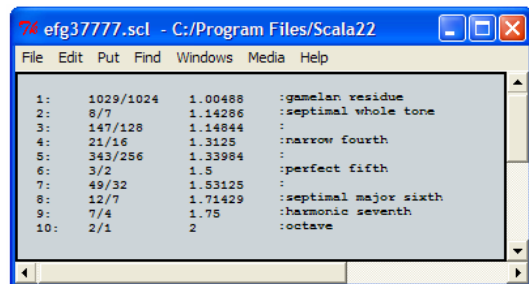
efg37777.scl - C:/Program Files/Scala22

File Edit Put Find Windows Media Help

| | | | |
|---|---|---|---|
| 1: | 1029/1024 | 1.00488 | :gamelan residue |
| 2: | 8/7 | 1.14286 | :septimal whole tone |
| 3: | 147/128 | 1.14844 | : |
| 4: | 21/16 | 1.3125 | :narrow fourth |
| 5: | 343/256 | 1.33984 | : |
| 6: | 3/2 | 1.5 | :perfect fifth |
| 7: | 49/32 | 1.53125 | : |
| 8: | 12/7 | 1.71429 | :septimal major sixth |
| 9: | 7/4 | 1.75 | :harmonic seventh |
| 10: | 2/1 | 2 | :octave |